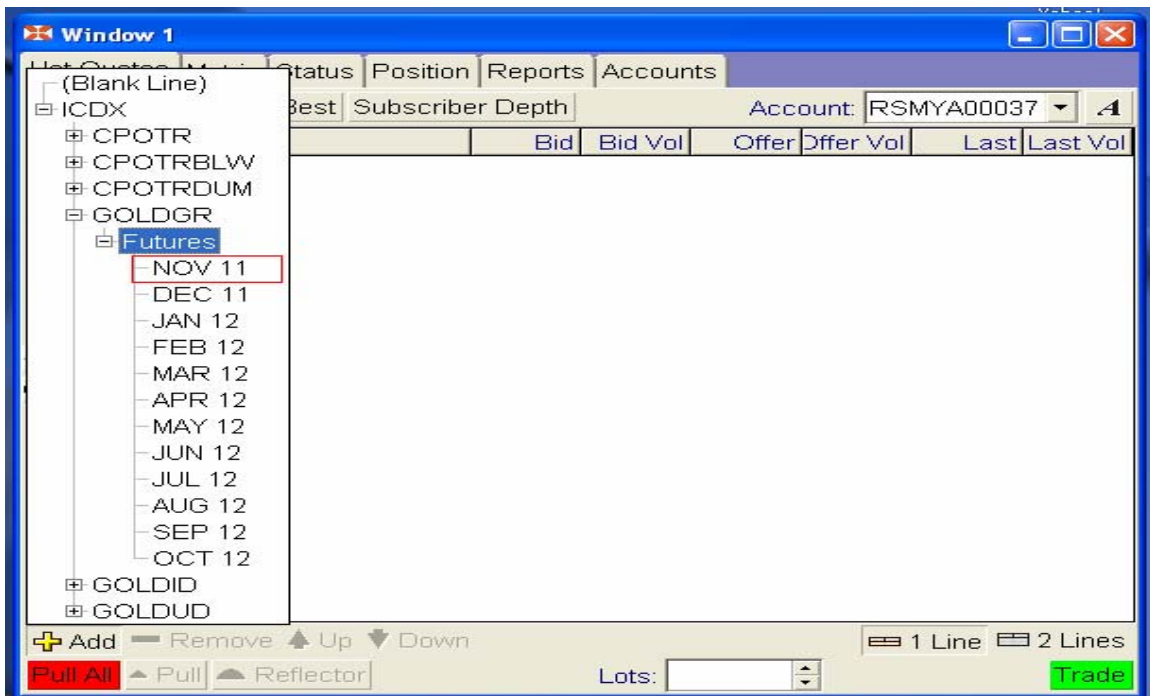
Window 1

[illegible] Status Position Reports Accounts

(Blank Line)
ICDX
CPOTR
CPOTRBLW
CPOTRDUM
GOLDGR
Futures
NOV 11
DEC 11
JAN 12
FEB 12
MAR 12
APR 12
MAY 12
JUN 12
JUL 12
AUG 12
SEP 12
OCT 12
GOLDID
GOLDUD

Best Subscriber Depth Account: RSMYA00037 A

| Bid | Bid Vol | Offer | Offer Vol | Last | Last Vol |
|---|---|---|---|---|---|

Add Remove Up Down 1 Line 2 Lines

Pull All Pull Reflector Lots: Trade